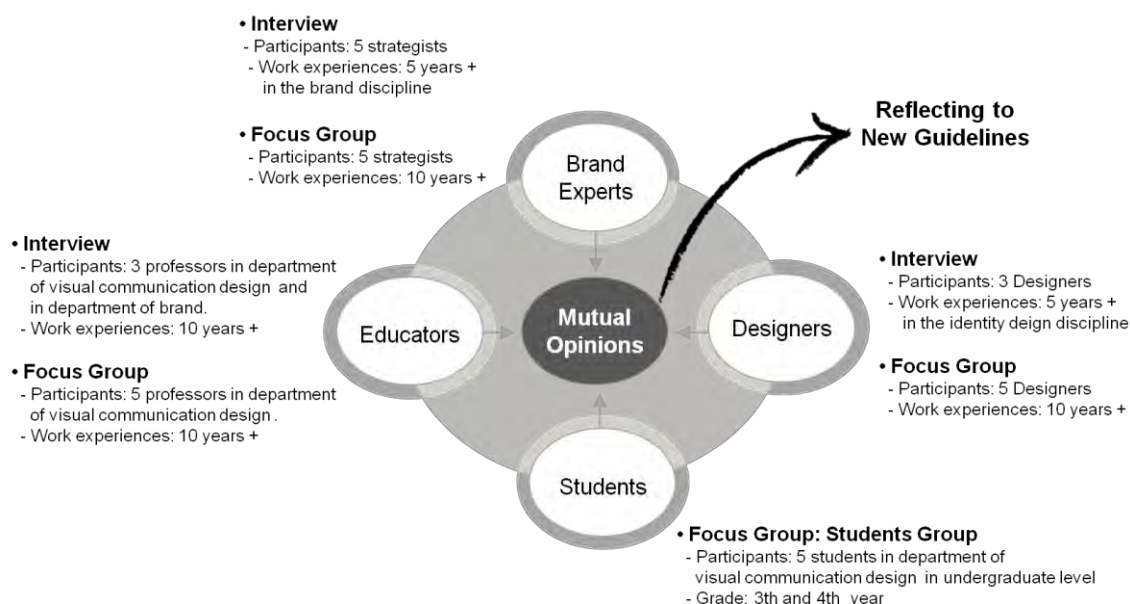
• Interview
- Participants: 5 strategists
- Work experiences: 5 years + in the brand discipline

• Focus Group
- Participants: 5 strategists
- Work experiences: 10 years +

Reflecting to New Guidelines

Brand Experts

• Interview
- Participants: 3 professors in department of visual communication design and in department of brand.
- Work experiences: 10 years +

• Focus Group
- Participants: 5 professors in department of visual communication design .
- Work experiences: 10 years +

Educators

Mutual Opinions

Designers

• Interview
- Participants: 3 Designers
- Work experiences: 5 years + in the identity deign discipline

• Focus Group
- Participants: 5 Designers
- Work experiences: 10 years +

Students

• Focus Group: Students Group
- Participants: 5 students in department of visual communication design in undergraduate level
- Grade: 3th and 4th year